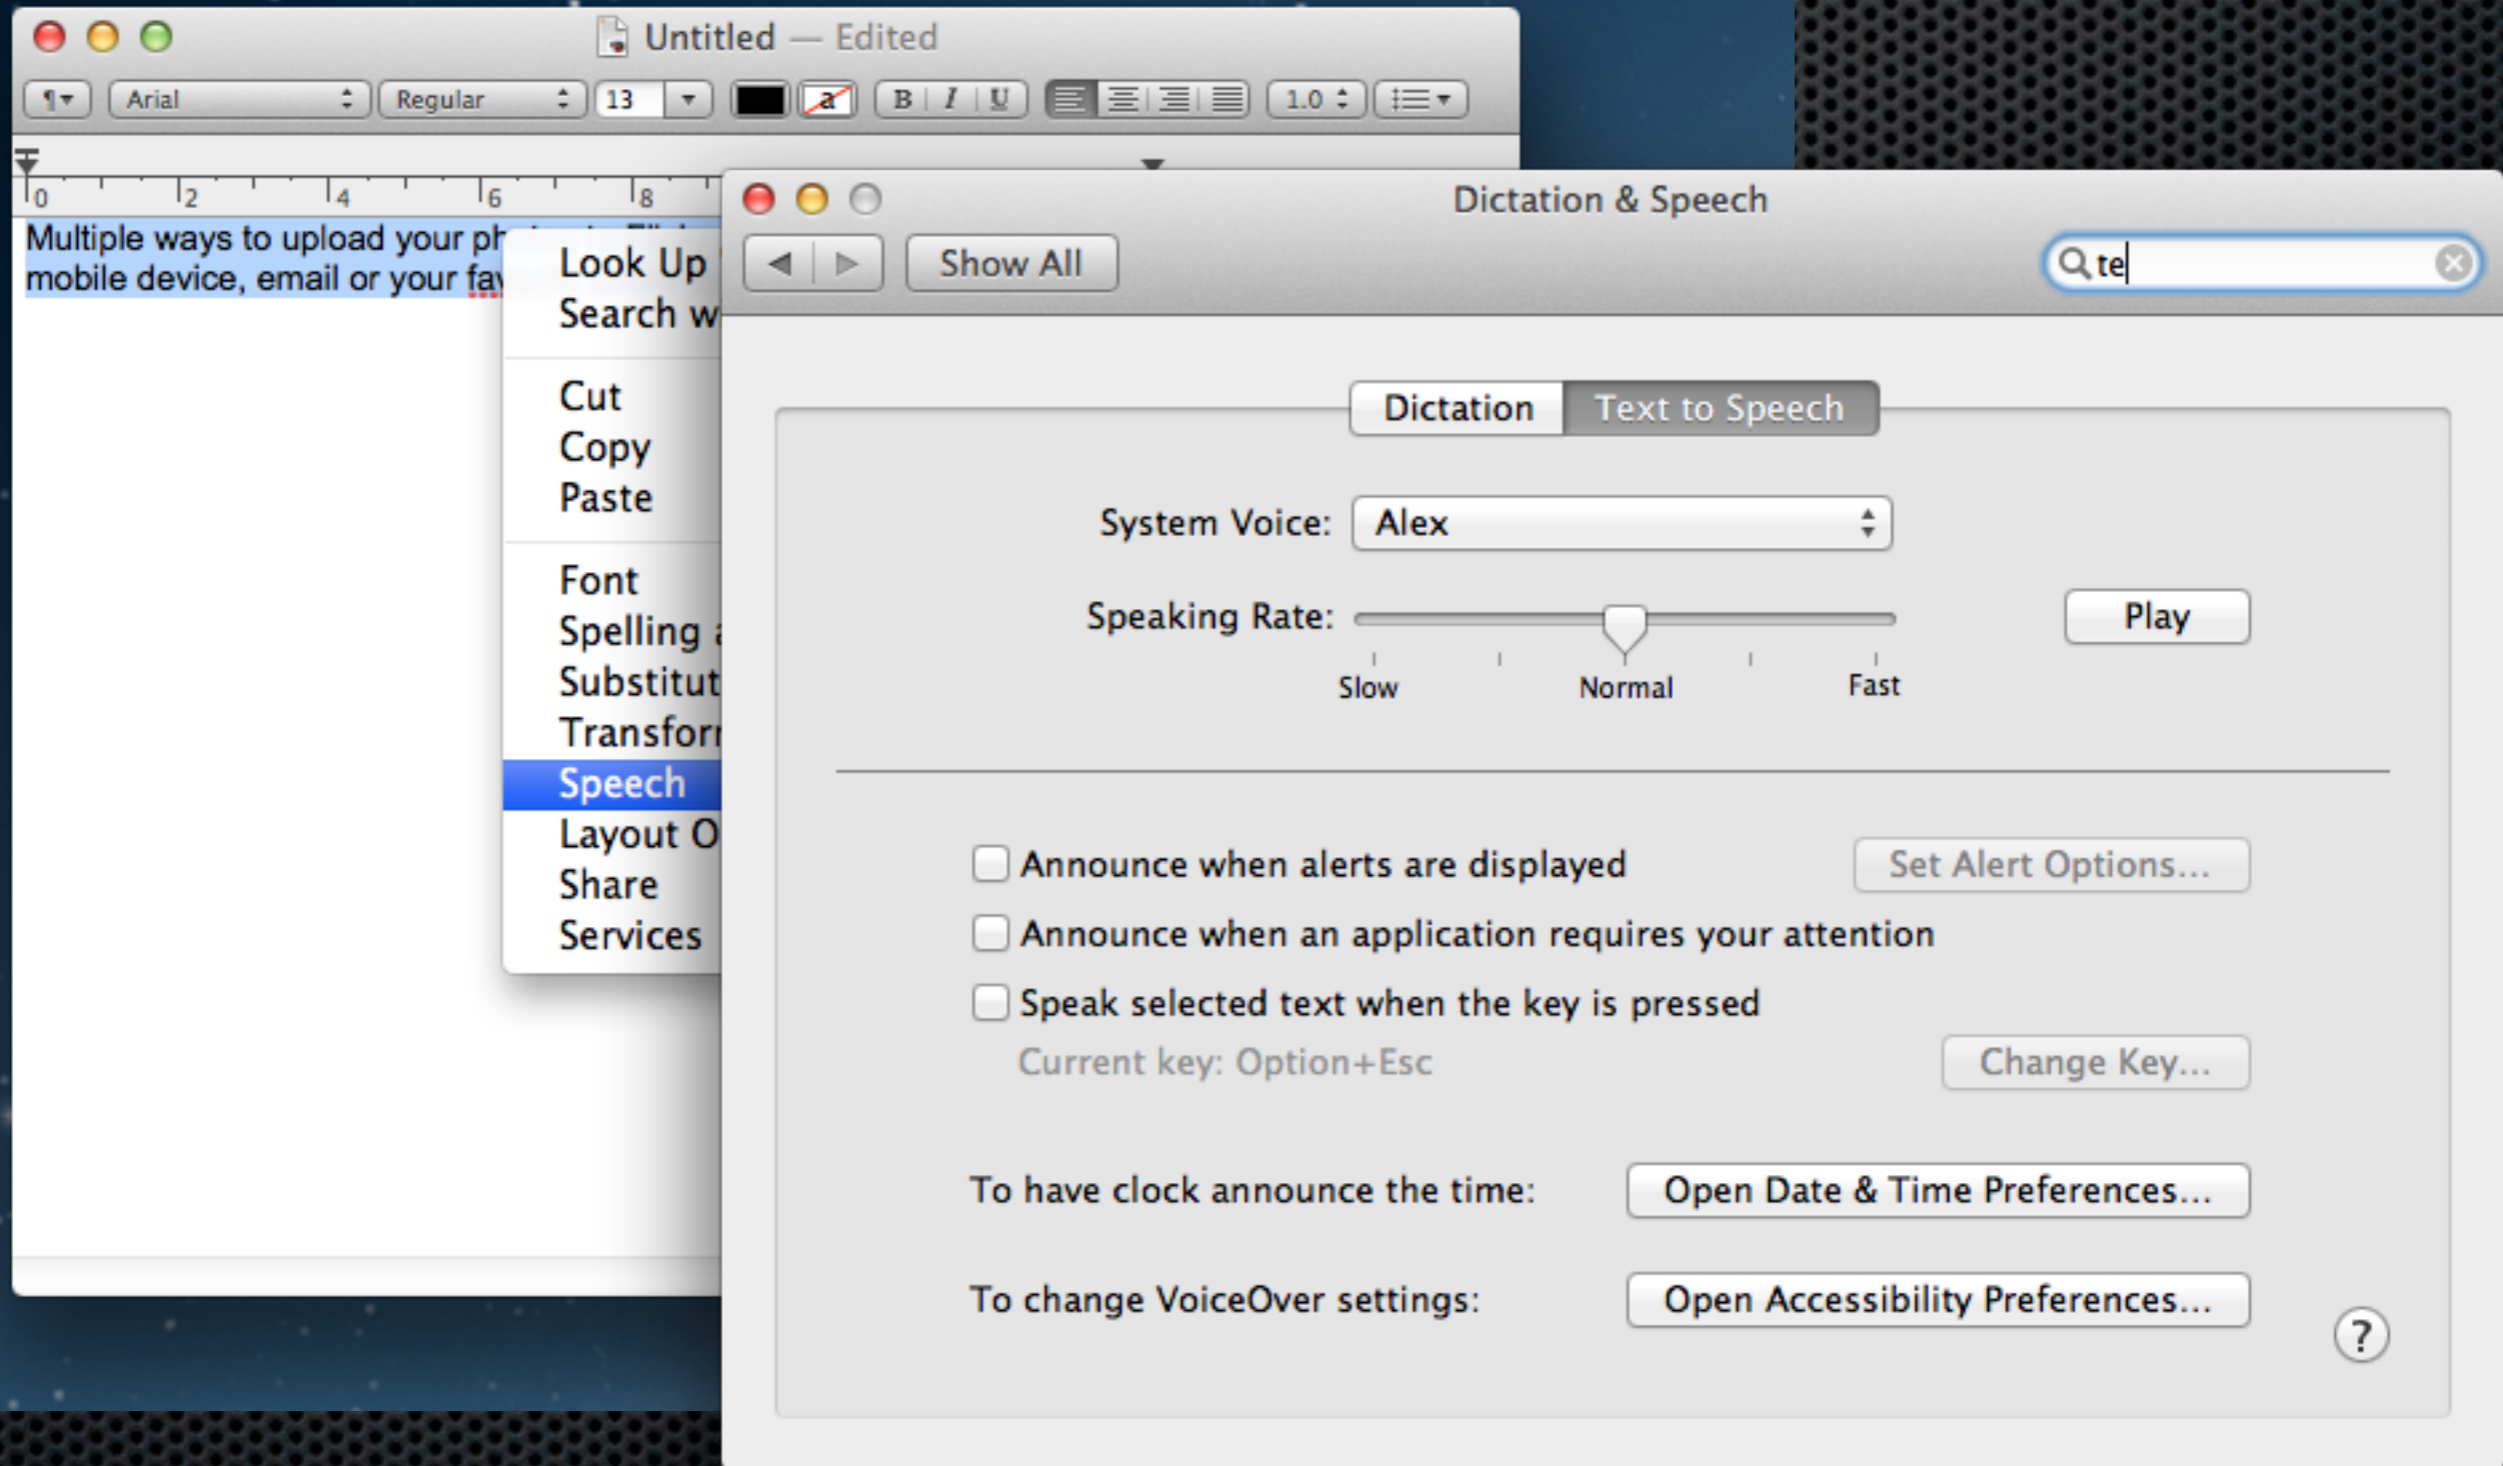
Untitled — Edited

¶ Arial Regular 13 a B I U 1.0

0 2 4 6 8

Multiple ways to upload your ph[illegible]
mobile device, email or your fa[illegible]

Look Up
Search w
Cut
Copy
Paste
Font
Spelling
Substitut
Transfor
Speech
Layout O
Share
Services

Dictation & Speech

Show All

te

Dictation Text to Speech

System Voice: Alex

Speaking Rate:

Slow Normal Fast

Play

Announce when alerts are displayed

Set Alert Options...

Announce when an application requires your attention

Speak selected text when the key is pressed

Current key: Option+Esc

Change Key...

To have clock announce the time:

Open Date & Time Preferences...

To change VoiceOver settings:

Open Accessibility Preferences...

?